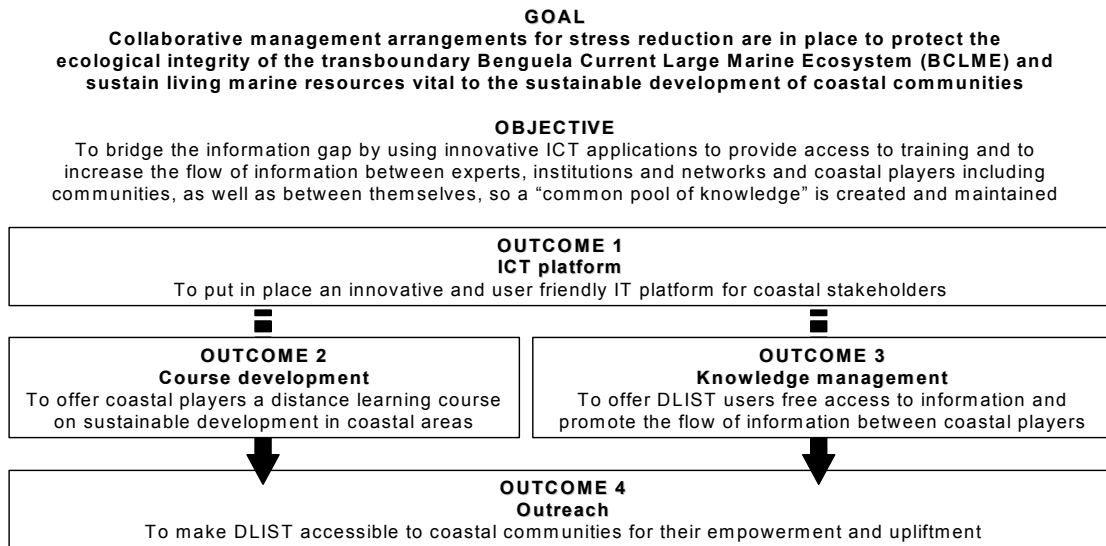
GOAL
Collaborative management arrangements for stress reduction are in place to protect the ecological integrity of the transboundary Benguela Current Large Marine Ecosystem (BCLME) and sustain living marine resources vital to the sustainable development of coastal communities

OBJECTIVE
To bridge the information gap by using innovative ICT applications to provide access to training and to increase the flow of information between experts, institutions and networks and coastal players including communities, as well as between themselves, so a "common pool of knowledge" is created and maintained

OUTCOME 1
ICT platform
To put in place an innovative and user friendly IT platform for coastal stakeholders

OUTCOME 2
Course development
To offer coastal players a distance learning course on sustainable development in coastal areas

OUTCOME 3
Knowledge management
To offer DLIST users free access to information and promote the flow of information between coastal players

OUTCOME 4
Outreach
To make DLIST accessible to coastal communities for their empowerment and upliftment